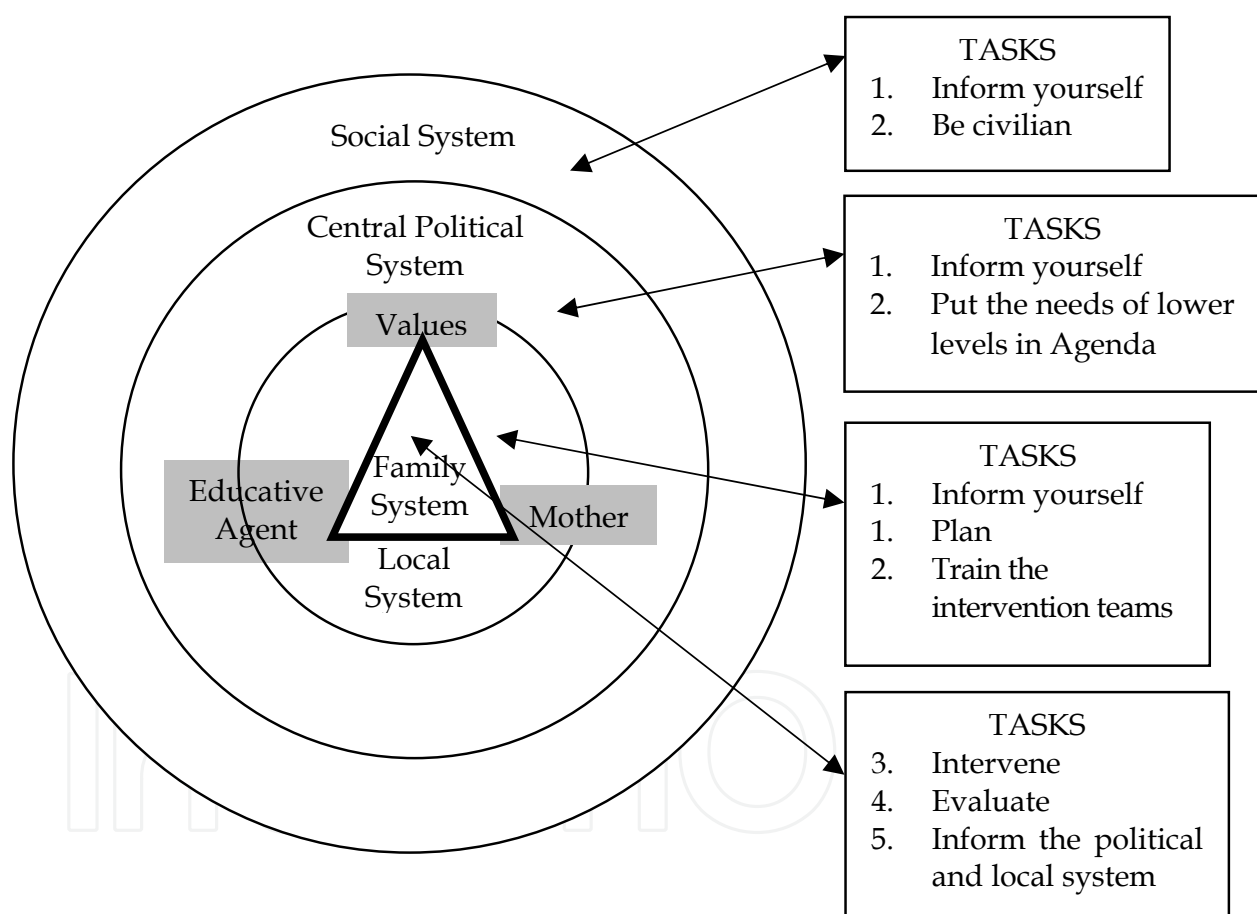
Social System

Central Political System

Values

Educative Agent

Family System

Mother

Local System

TASKS
1. Inform yourself
2. Be civilian

TASKS
1. Inform yourself
2. Put the needs of lower levels in Agenda

TASKS
1. Inform yourself
1. Plan
2. Train the intervention teams

TASKS
3. Intervene
4. Evaluate
5. Inform the political and local system